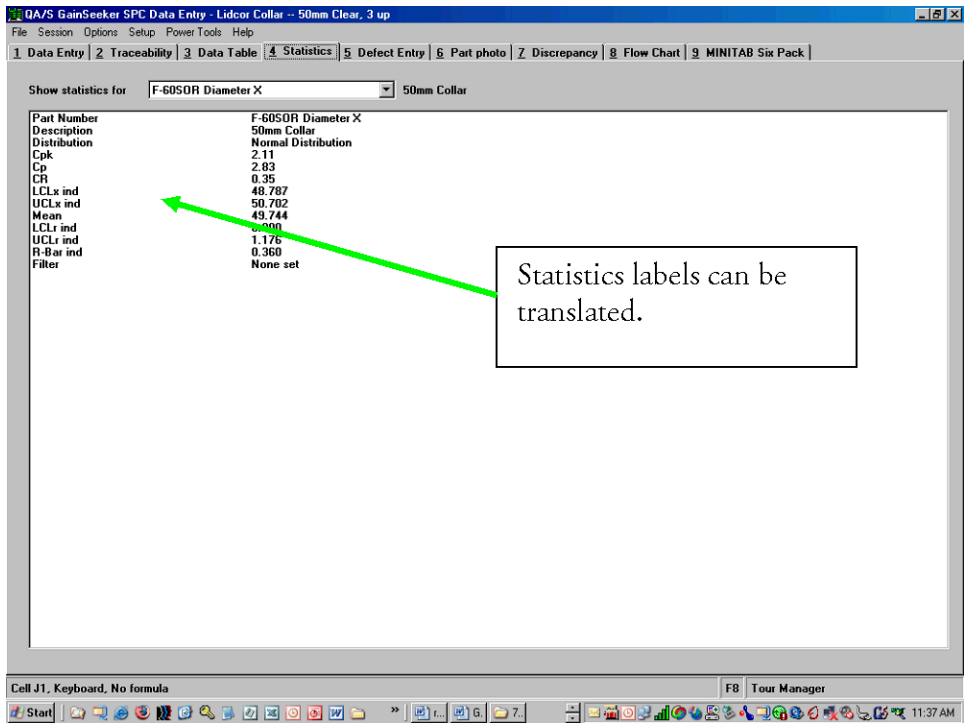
QA/S GainSeeker SPC Data Entry - Lidcor Collar -- 50mm Clear, 3 up

File Session Options Setup Power Tools Help

1 Data Entry | 2 Traceability | 3 Data Table | 4 Statistics | 5 Defect Entry | 6 Part photo | 7 Discrepancy | 8 Flow Chart | 9 MINITAB Six Pack

Show statistics for F-60SOR Diameter X 50mm Collar

| | |
|---|---|
| Part Number | F-60SOR Diameter X |
| Description | 50mm Collar |
| Distribution | Normal Distribution |
| Cpk | 2.11 |
| Cp | 2.83 |
| CR | 0.35 |
| LCLx ind | 48.787 |
| UCLx ind | 50.702 |
| Mean | 49.744 |
| LCLr ind | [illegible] |
| UCLr ind | 1.176 |
| R-Bar ind | 0.360 |
| Filter | None set |

Statistics labels can be translated.

Cell J1, Keyboard, No formula

F8 Tour Manager

Start

11:37 AM